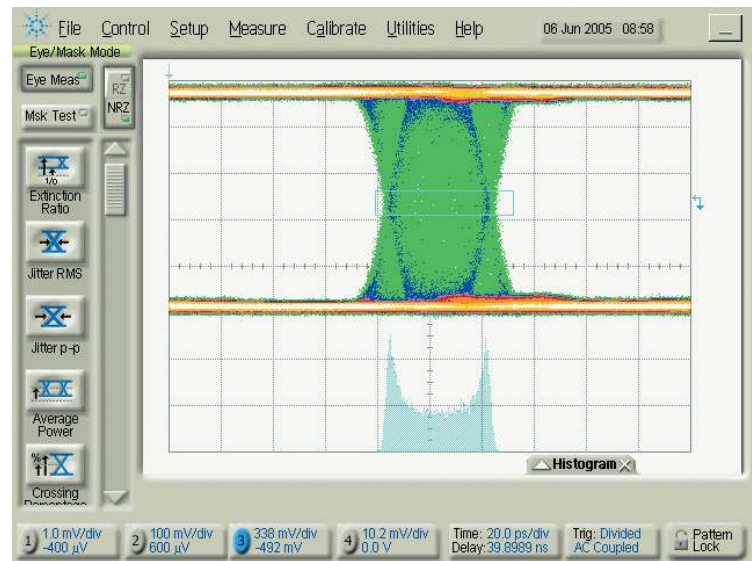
File Control Setup Measure Calibrate Utilities Help 06 Jun 2005 08:58

Eye/Mask Mode

Eye Meas

RZ

NRZ

Msk Test

1/0

Extinction Ratio

Jitter RMS

Jitter p-p

Average Power

Crossing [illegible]

Histogram

1 1.0 mV/div -400 µV

2 100 mV/div 600 µV

3 338 mV/div -492 mV

4 10.2 mV/div 0.0 V

Time: 20.0 ps/div Delay: 39.8989 ns

Trig: Divided AC Coupled

Pattern Lock